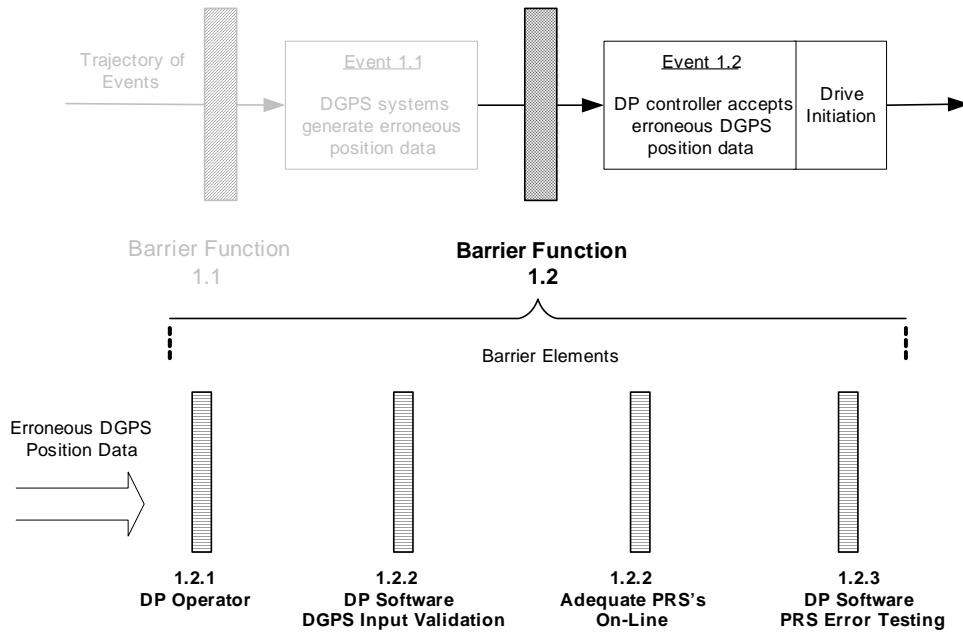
Trajectory of Events

Event 1.1

DGPS systems generate erroneous position data

Event 1.2

DP controller accepts erroneous DGPS position data

Drive Initiation

Barrier Function 1.1

**Barrier Function 1.2**

Barrier Elements

Erroneous DGPS Position Data

**1.2.1 DP Operator**

**1.2.2 DP Software DGPS Input Validation**

**1.2.2 Adequate PRS's On-Line**

**1.2.3 DP Software PRS Error Testing**